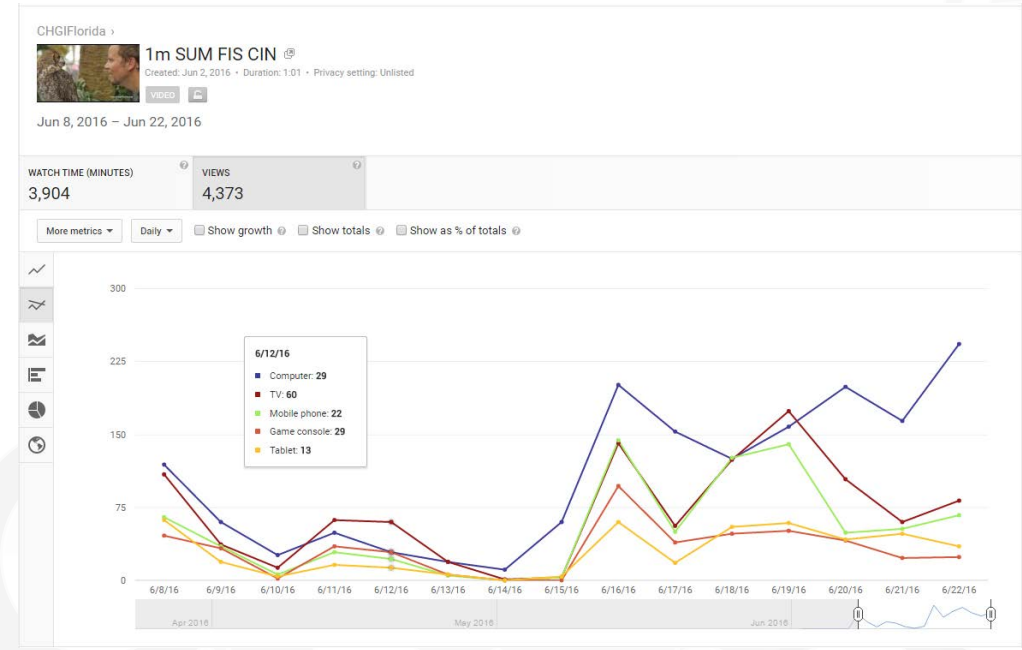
CHGIFlorida ›

1m SUM FIS CIN
Created: Jun 2, 2016 • Duration: 1:01 • Privacy setting: Unlisted
VIDEO

Jun 8, 2016 – Jun 22, 2016

WATCH TIME (MINUTES)
3,904

VIEWS
4,373

More metrics
Daily
Show growth
Show totals
Show as % of totals

6/12/16
Computer: 29
TV: 60
Mobile phone: 22
Game console: 29
Tablet: 13

300
225
150
75
0

6/8/16
6/9/16
6/10/16
6/11/16
6/12/16
6/13/16
6/14/16
6/15/16
6/16/16
6/17/16
6/18/16
6/19/16
6/20/16
6/21/16
6/22/16

Apr 2016
May 2016
Jun 2016